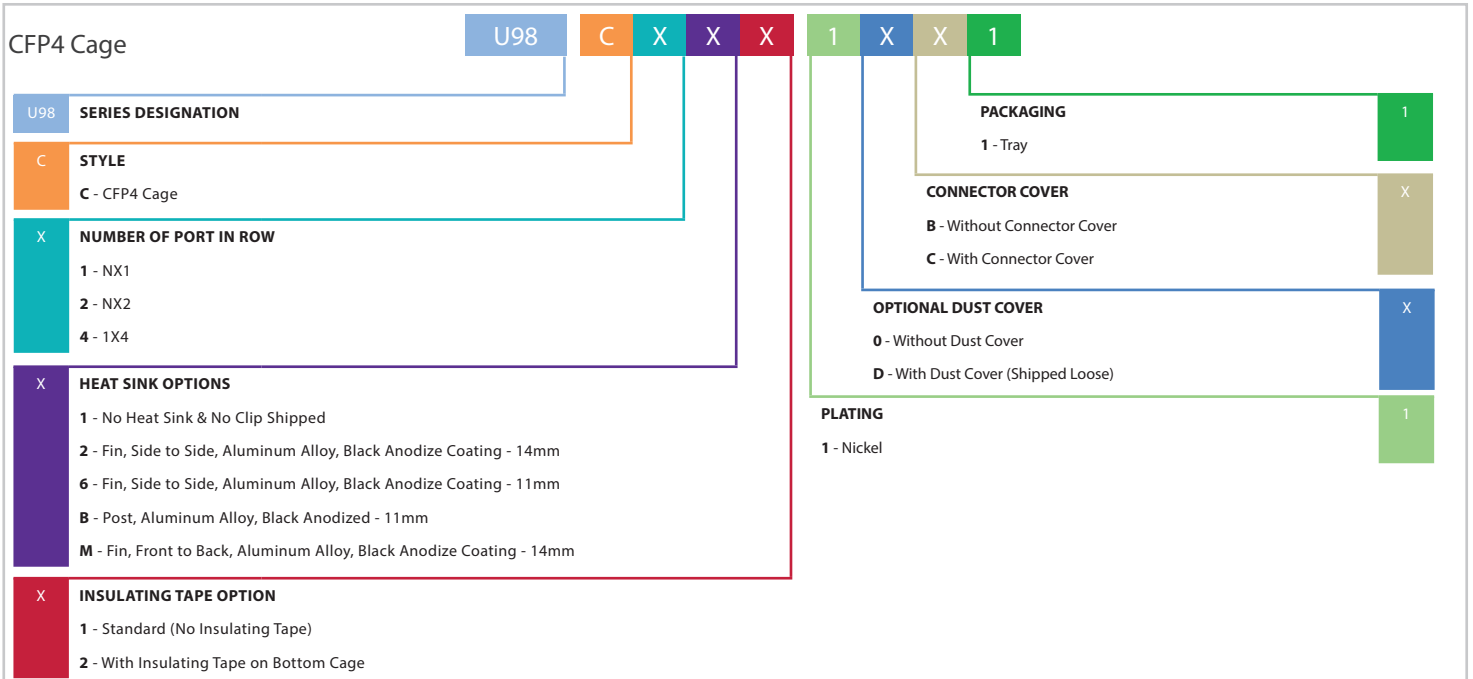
CFP4 Cage

U98 C X X X 1 X X 1

U98 SERIES DESIGNATION

C STYLE

**C** - CFP4 Cage

X NUMBER OF PORT IN ROW

**1** - NX1

**2** - NX2

**4** - 1X4

X HEAT SINK OPTIONS

**1** - No Heat Sink & No Clip Shipped

**2** - Fin, Side to Side, Aluminum Alloy, Black Anodize Coating - 14mm

**6** - Fin, Side to Side, Aluminum Alloy, Black Anodize Coating - 11mm

**B** - Post, Aluminum Alloy, Black Anodized - 11mm

**M** - Fin, Front to Back, Aluminum Alloy, Black Anodize Coating - 14mm

X INSULATING TAPE OPTION

**1** - Standard (No Insulating Tape)

**2** - With Insulating Tape on Bottom Cage

PACKAGING 1

**1** - Tray

CONNECTOR COVER X

**B** - Without Connector Cover

**C** - With Connector Cover

OPTIONAL DUST COVER X

**0** - Without Dust Cover

**D** - With Dust Cover (Shipped Loose)

PLATING 1

**1** - Nickel